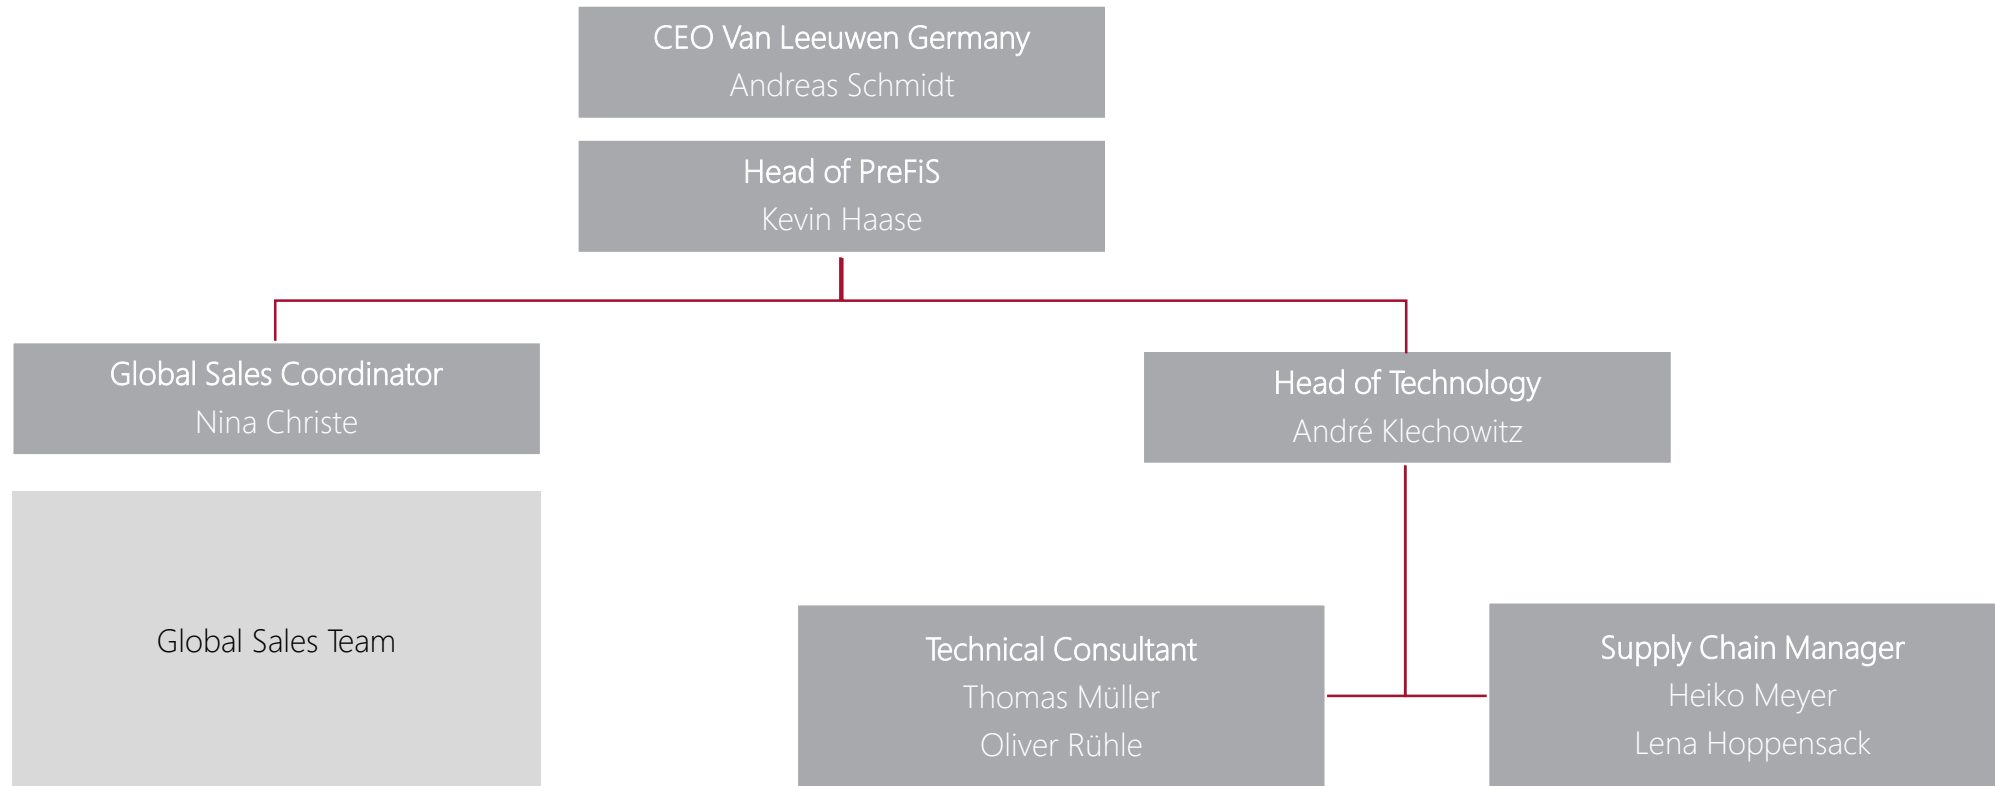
CEO Van Leeuwen Germany
Andreas Schmidt

Head of PreFiS
Kevin Haase

Global Sales Coordinator
Nina Christe

Head of Technology
André Klechowitz

Global Sales Team

Technical Consultant
Thomas Müller
Oliver Rühle

Supply Chain Manager
Heiko Meyer
Lena Hoppensack